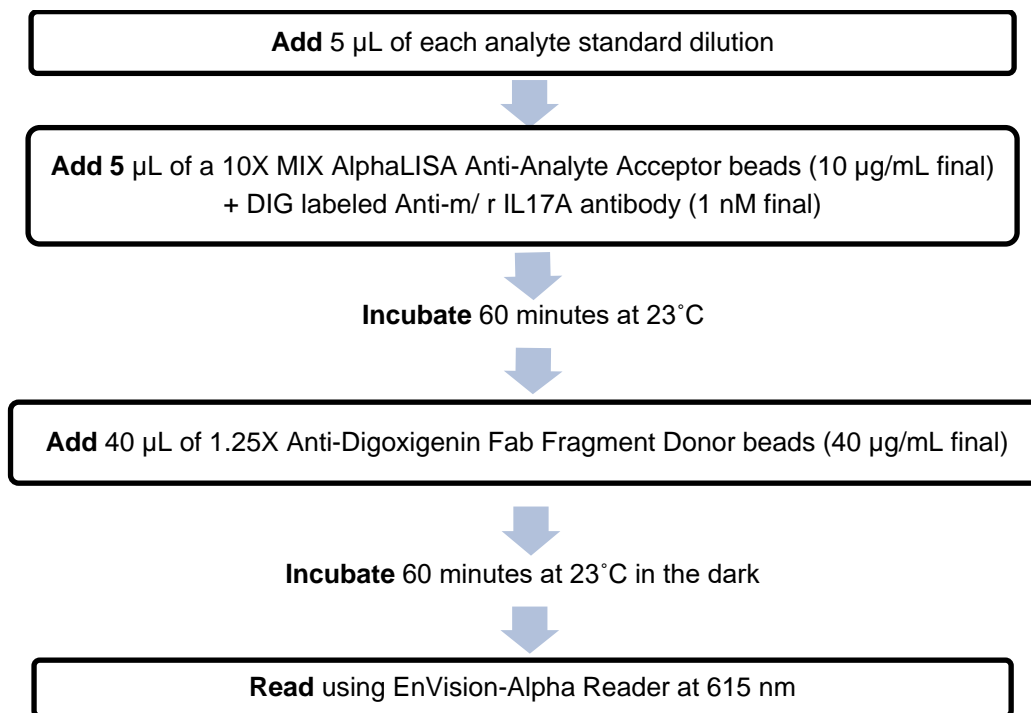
**Add** 5 µL of each analyte standard dilution

**Add 5** µL of a 10X MIX AlphaLISA Anti-Analyte Acceptor beads (10 µg/mL final) + DIG labeled Anti-m/ r IL17A antibody (1 nM final)

**Incubate** 60 minutes at 23˚C

**Add** 40 µL of 1.25X Anti-Digoxigenin Fab Fragment Donor beads (40 µg/mL final)

**Incubate** 60 minutes at 23˚C in the dark

**Read** using EnVision-Alpha Reader at 615 nm